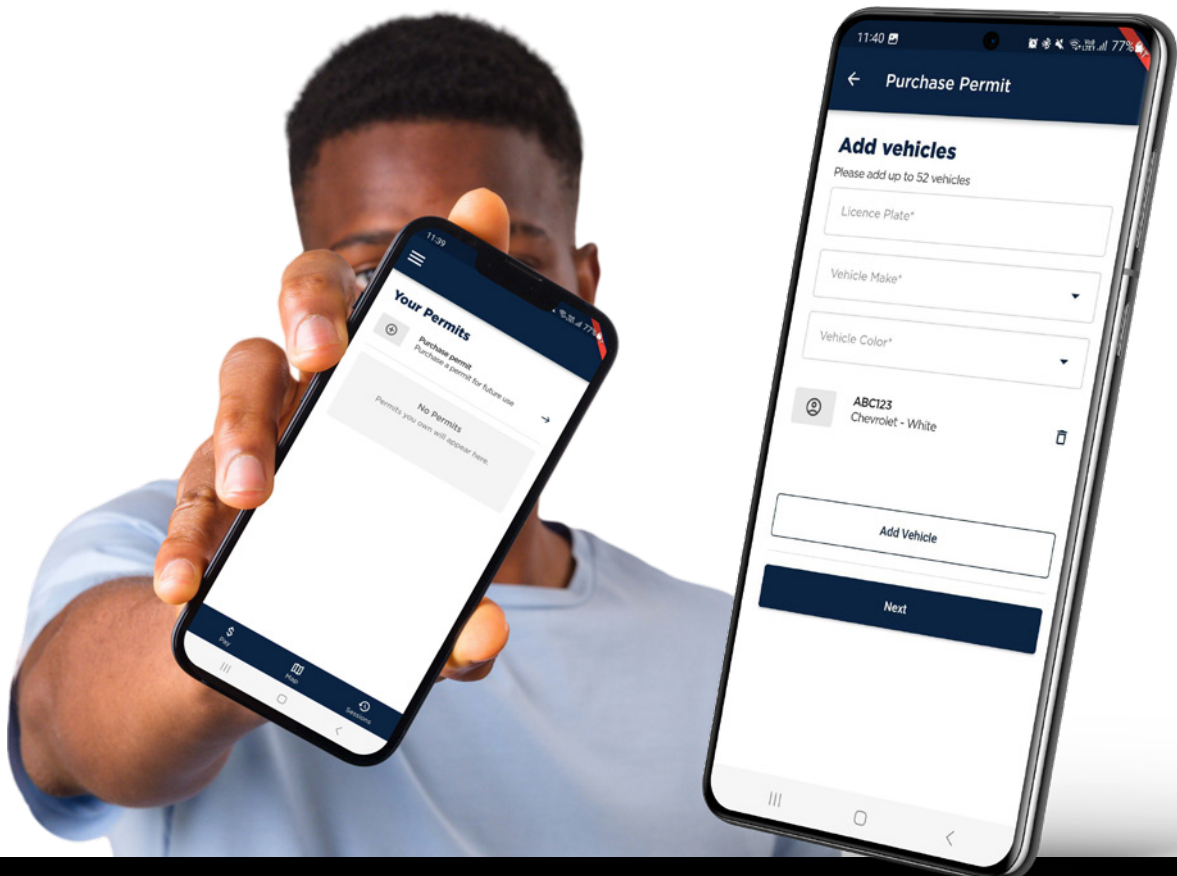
11:39

77%

Your Permits

Purchase permit
Purchase a permit for future use

No Permits
Permits you own will appear here.

Pay

Map

Sessions

11:40

77%

Purchase Permit

Add vehicles
Please add up to 52 vehicles

Licence Plate*

Vehicle Make*

Vehicle Color*

ABC123
Chevrolet - White

Add Vehicle

Next